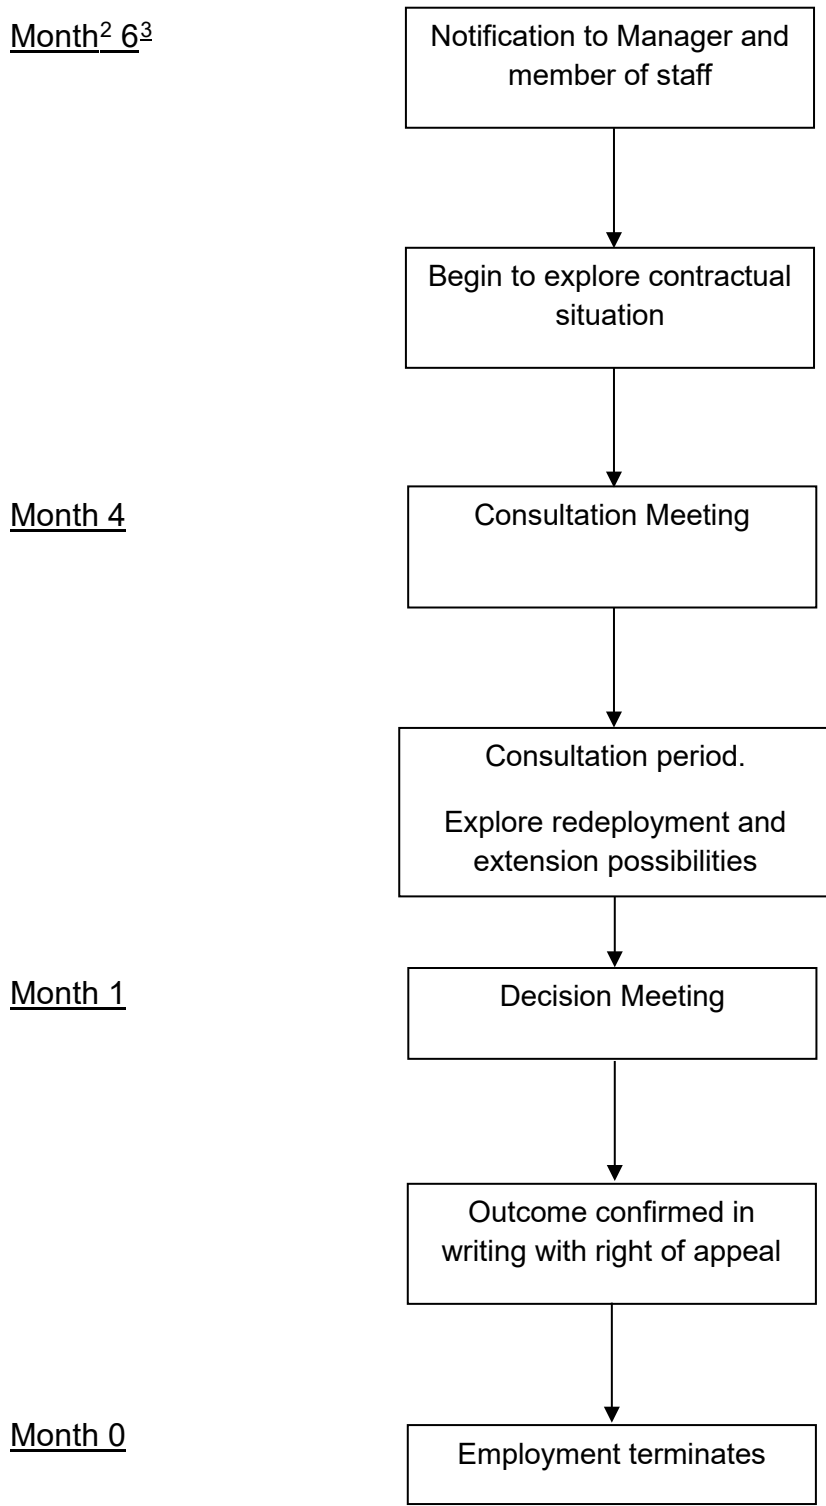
Month$^2$ 6$^3$

Notification to Manager and member of staff

Begin to explore contractual situation

Month 4

Consultation Meeting

Consultation period.

Explore redeployment and extension possibilities

Month 1

Decision Meeting

Outcome confirmed in writing with right of appeal

Month 0

Employment terminates